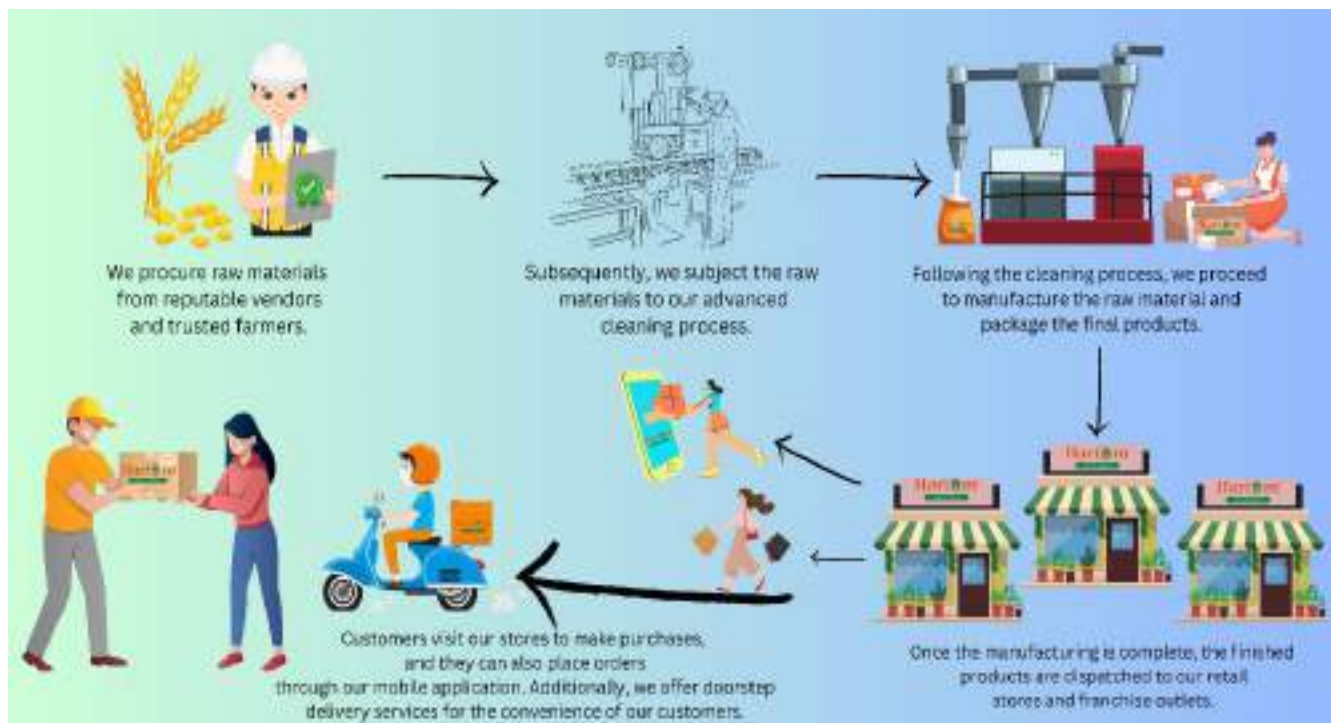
We procure raw materials from reputable vendors and trusted farmers.

Subsequently, we subject the raw materials to our advanced cleaning process.

Following the cleaning process, we proceed to manufacture the raw material and package the final products.

Once the manufacturing is complete, the finished products are dispatched to our retail stores and franchise outlets.

Customers visit our stores to make purchases, and they can also place orders through our mobile application. Additionally, we offer doorstep delivery services for the convenience of our customers.